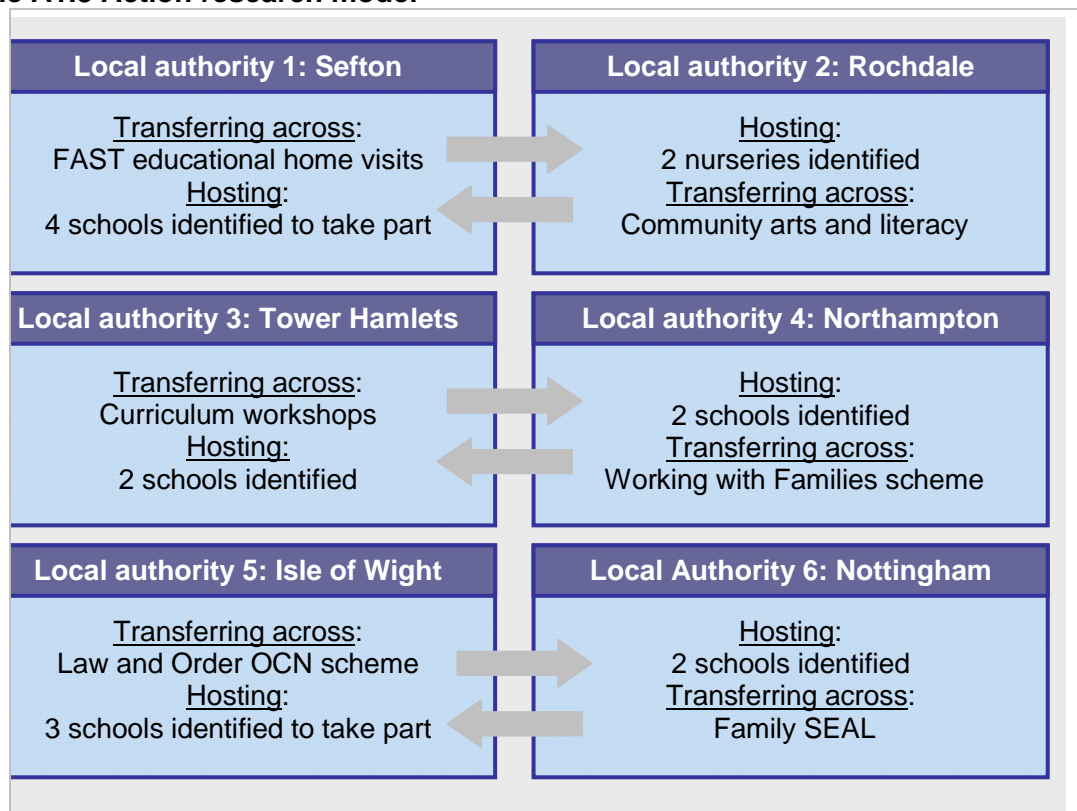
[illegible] Action research model

Local authority 1: Sefton

Transferring across:
FAST educational home visits
Hosting:
4 schools identified to take part

Local authority 2: Rochdale

Hosting:
2 nurseries identified
Transferring across:
Community arts and literacy

Local authority 3: Tower Hamlets

Transferring across:
Curriculum workshops
Hosting:
2 schools identified

Local authority 4: Northampton

Hosting:
2 schools identified
Transferring across:
Working with Families scheme

Local authority 5: Isle of Wight

Transferring across:
Law and Order OCN scheme
Hosting:
3 schools identified to take part

Local Authority 6: Nottingham

Hosting:
2 schools identified
Transferring across:
Family SEAL